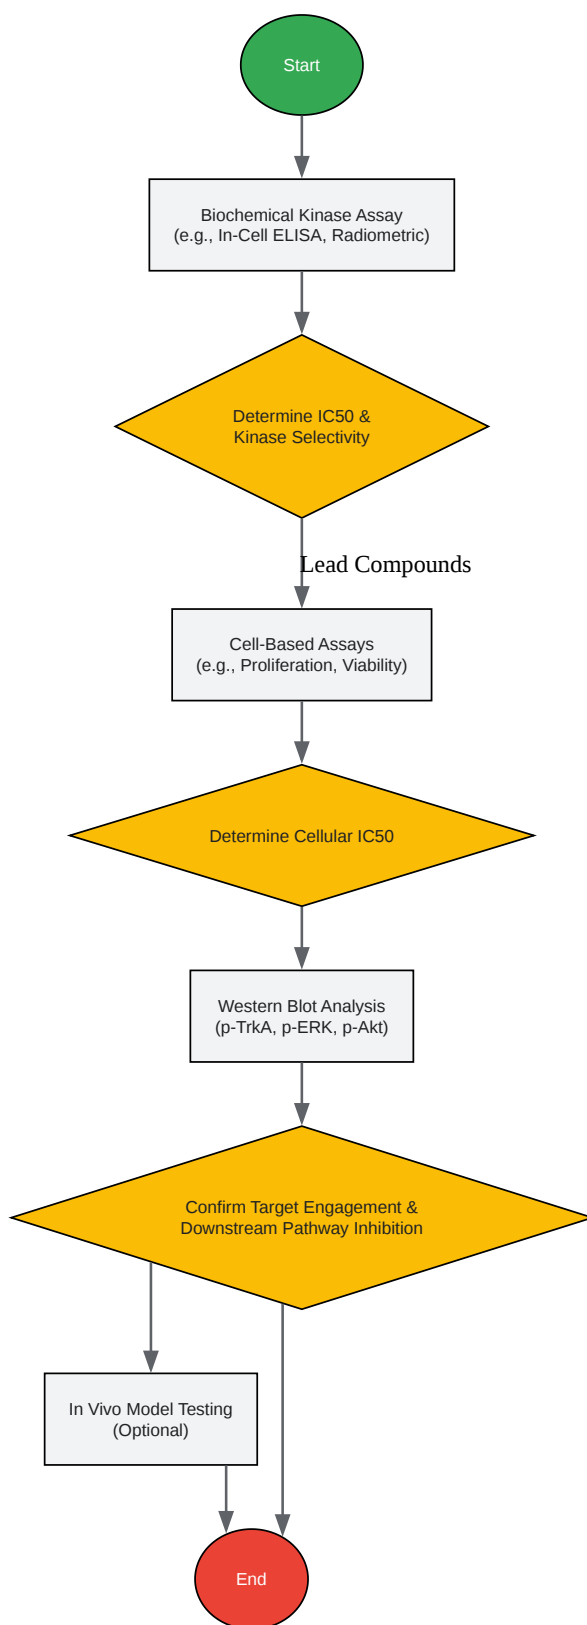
Start

Biochemical Kinase Assay
(e.g., In-Cell ELISA, Radiometric)

Determine IC50 &
Kinase Selectivity

Lead Compounds

Cell-Based Assays
(e.g., Proliferation, Viability)

Determine Cellular IC50

Western Blot Analysis
(p-TrkA, p-ERK, p-Akt)

Confirm Target Engagement &
Downstream Pathway Inhibition

In Vivo Model Testing
(Optional)

End